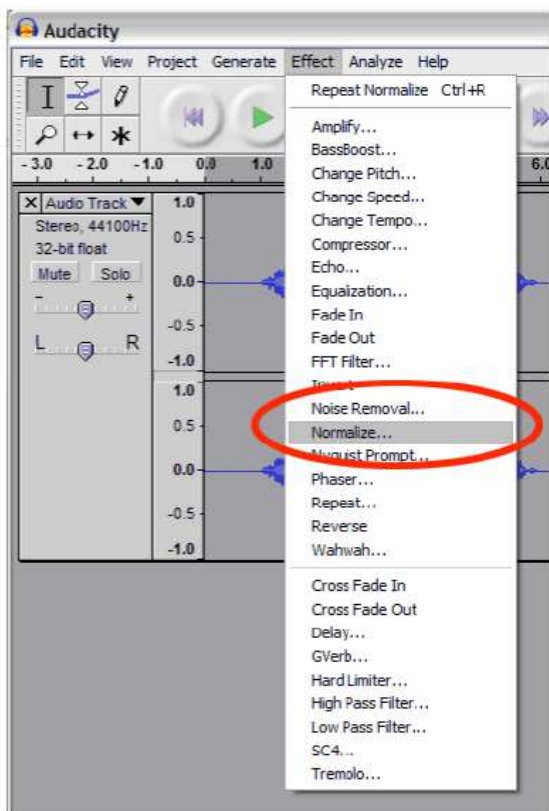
Audacity

File Edit View Project Generate Effect Analyze Help

-3.0 -2.0 -1.0 0.0 1.0 6.0

X Audio Track
Stereo, 44100Hz
32-bit float
Mute Solo
- +
L R

1.0
0.5
0.0
-0.5
-1.0
1.0
0.5
0.0
-0.5
-1.0

Repeat Normalize Ctrl+R
Amplify...
BassBoost...
Change Pitch...
Change Speed...
Change Tempo...
Compressor...
Echo...
Equalization...
Fade In
Fade Out
FFT Filter...
Invert
Noise Removal...
Normalize...
Nyquist Prompt...
Phaser...
Repeat...
Reverse
Wahwah...
Cross Fade In
Cross Fade Out
Delay...
GVerb...
Hard Limiter...
High Pass Filter...
Low Pass Filter...
SC4...
Tremolo...